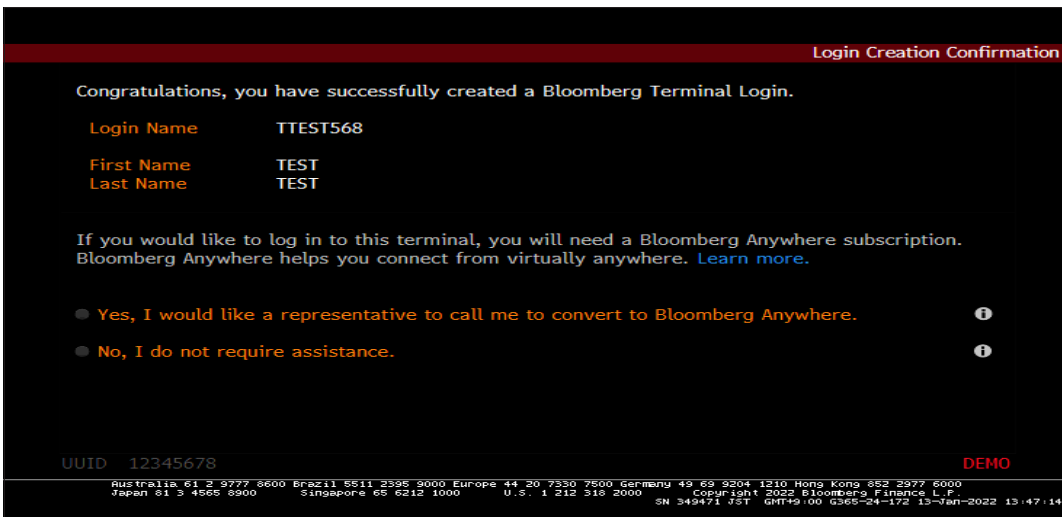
Login Creation Confirmation

Congratulations, you have successfully created a Bloomberg Terminal Login.

Login Name TTEST568

First Name TEST
Last Name TEST

If you would like to log in to this terminal, you will need a Bloomberg Anywhere subscription. Bloomberg Anywhere helps you connect from virtually anywhere. Learn more.

Yes, I would like a representative to call me to convert to Bloomberg Anywhere.

No, I do not require assistance.

UUID 12345678

DEMO

Australia 61 2 9777 8600 Brazil 5511 2395 9000 Europe 44 20 7330 7500 Germany 49 69 9204 1210 Hong Kong 852 2977 6000
Japan 81 3 4565 8900 Singapore 65 6212 1000 U.S. 1 212 318 2000 Copyright 2022 Bloomberg Finance L.P.
SN 349471 JST GMT+9:00 G365-24-172 13-Jan-2022 13:47:14